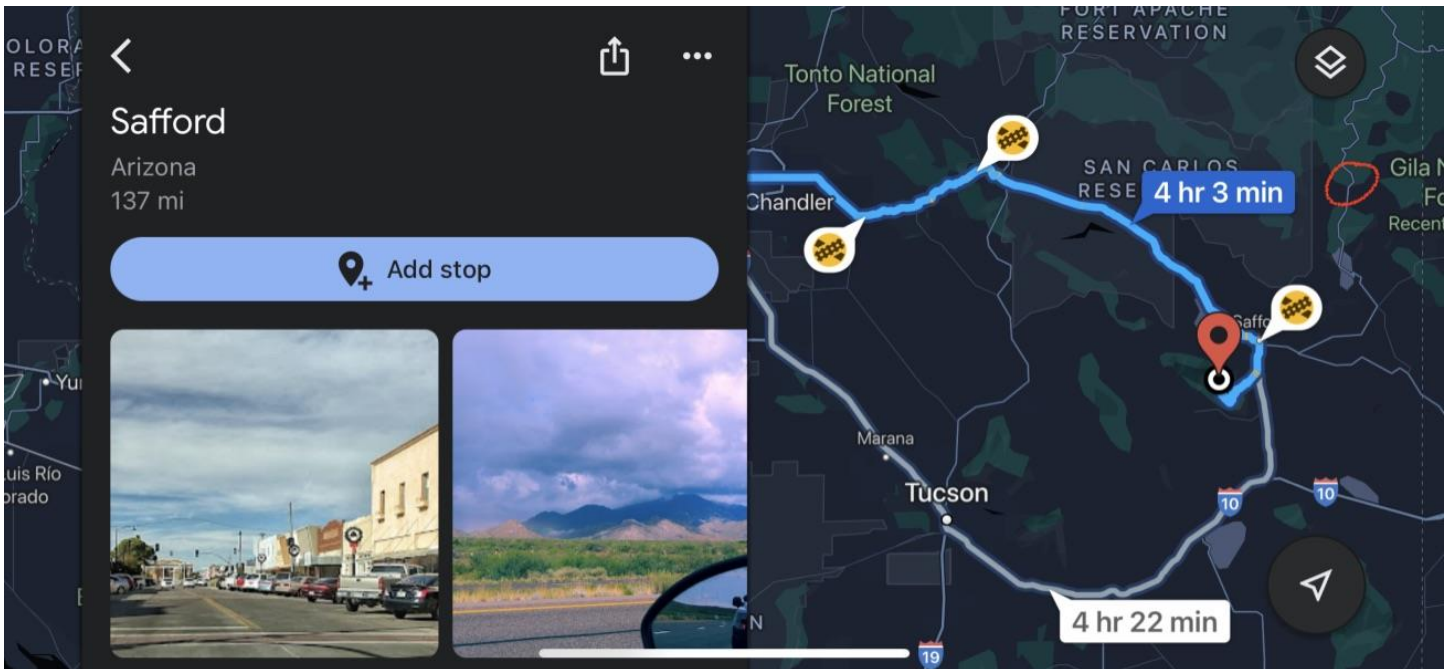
Safford
Arizona
137 mi

Add stop

OLORA
RESER

Yu

uis Río
orado

FORT APACHE
RESERVATION

Tonto National
Forest

Chandler

SAN CARLOS
RESE

4 hr 3 min

Gila N
Fo
Recent

Saffo

Marana

Tucson

10

10

4 hr 22 min

19

N